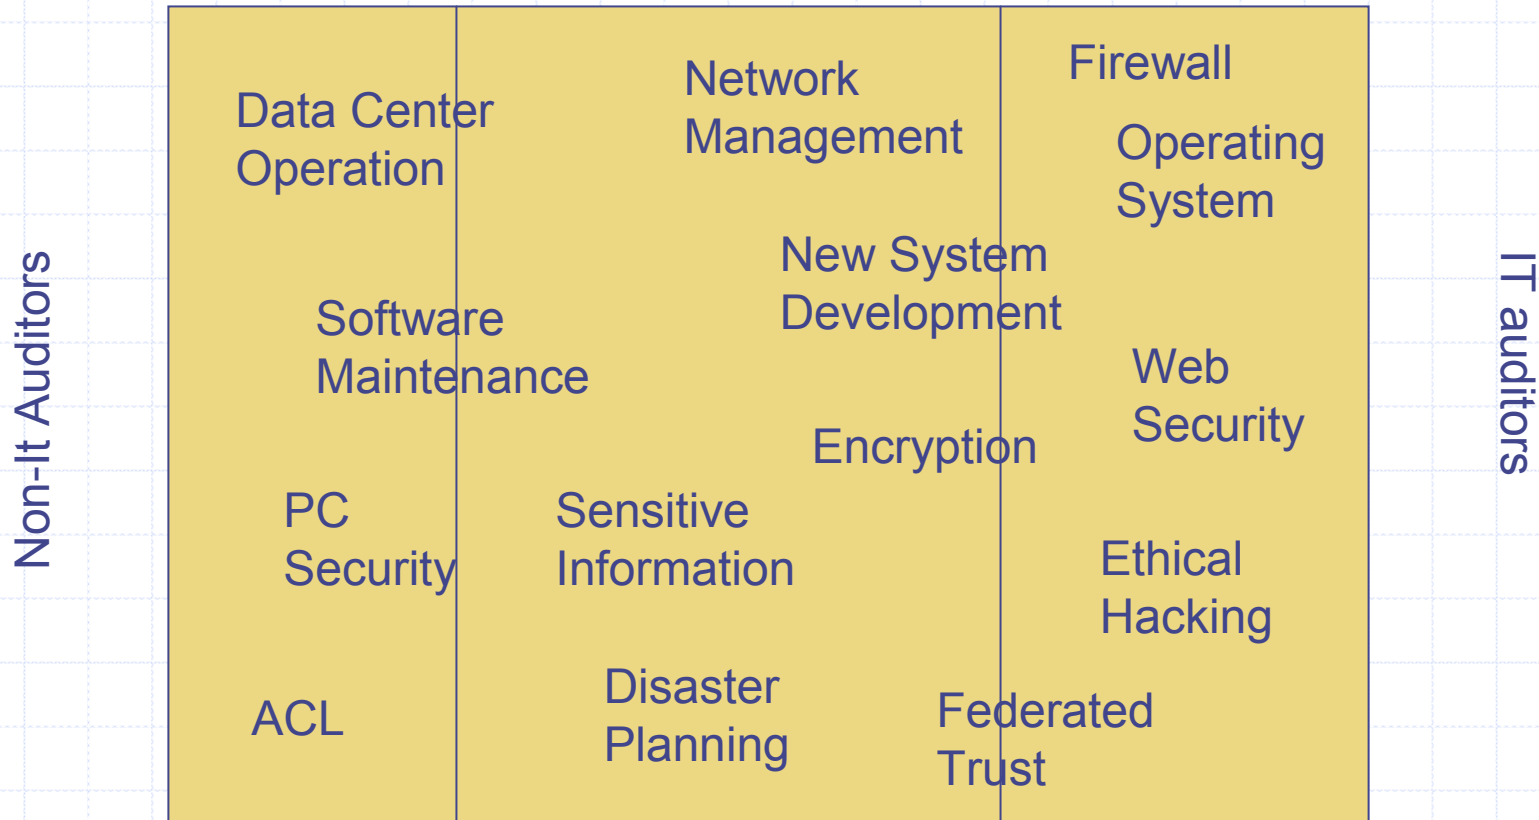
Non-It Auditors

Data Center Operation

Network Management

Firewall

Operating System

New System Development

Software Maintenance

Web Security

Encryption

PC Security

Sensitive Information

Ethical Hacking

ACL

Disaster Planning

Federated Trust

IT auditors